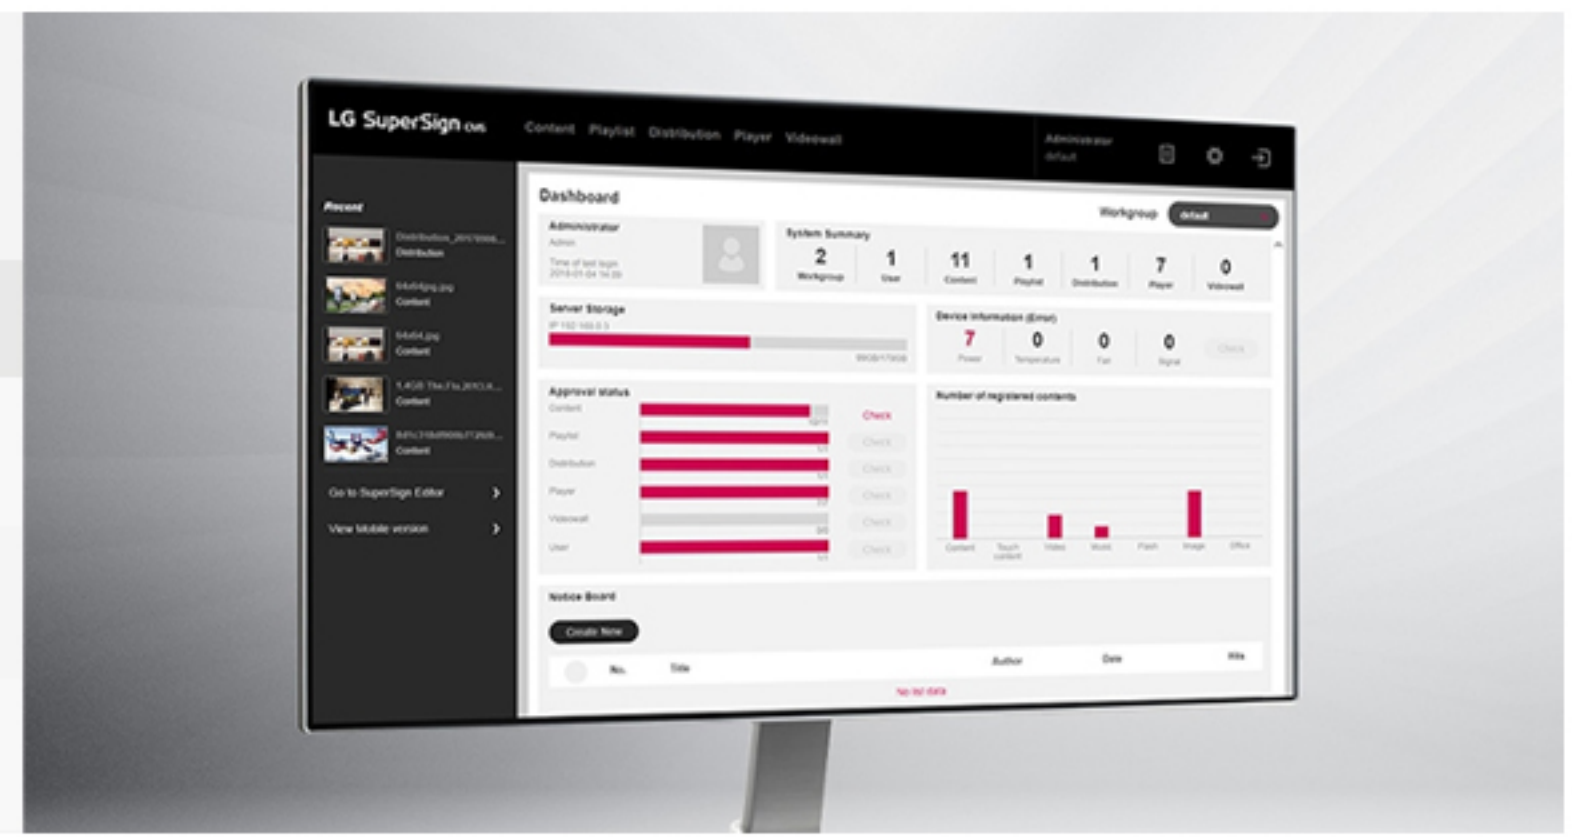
LG SuperSign CMS

Content Playlist Distribution Player Videowall

Administrator
default

Recent

Distribution_2017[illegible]
Distribution

64x64jpg.jpg
Content

64x64.jpg
Content

1.4GB The.Fla.201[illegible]
Content

8df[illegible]
Content

Go to SuperSign Editor

View Mobile version

Dashboard

Workgroup default

Administrator
Admin
Time of last login
2018-01-04 14:39

System Summary

| 2 | 1 | 11 | 1 | 1 | 7 | 0 |
|---|---|---|---|---|---|---|
| Workgroup | User | Content | Playlist | Distribution | Player | Videowall |

Server Storage
IP 192.168.0.3
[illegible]

Device Information (Error)

| 7 | 0 | 0 | 0 |
|---|---|---|---|
| Power | Temperature | Fan | Signal |

Check

Approval status
Content Check
Playlist Check
Distribution Check
Player Check
Videowall Check
User Check

Number of registered contents
Content Touch content Video Music Flash Image Office

Notice Board

Create New

No. Title Author Date Hits

No list data